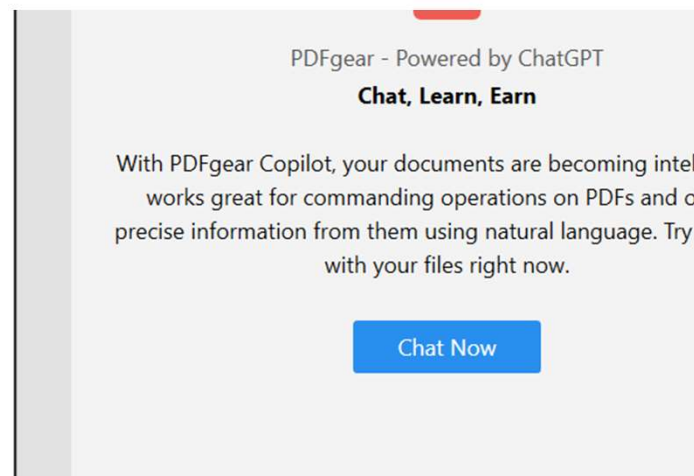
PDFgear - Powered by ChatGPT
**Chat, Learn, Earn**

With PDFgear Copilot, your documents are becoming intel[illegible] works great for commanding operations on PDFs and o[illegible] precise information from them using natural language. Try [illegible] with your files right now.

Chat Now